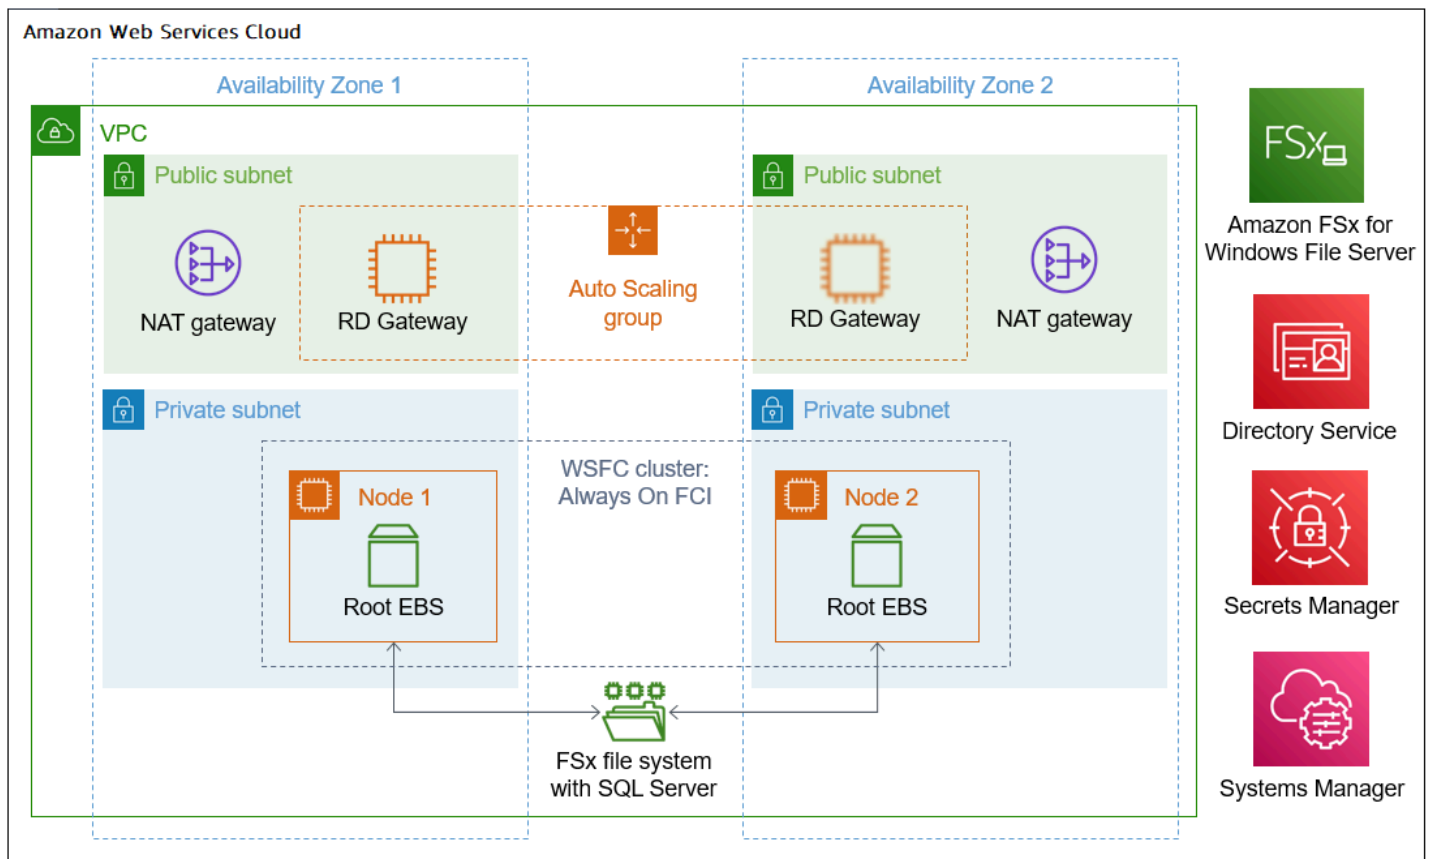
Amazon Web Services Cloud

Availability Zone 1

Availability Zone 2

VPC

Public subnet

NAT gateway

RD Gateway

Auto Scaling group

Public subnet

RD Gateway

NAT gateway

Private subnet

Private subnet

WSFC cluster: Always On FCI

Node 1

Root EBS

Node 2

Root EBS

FSx file system with SQL Server

FSx

Amazon FSx for Windows File Server

Directory Service

Secrets Manager

Systems Manager